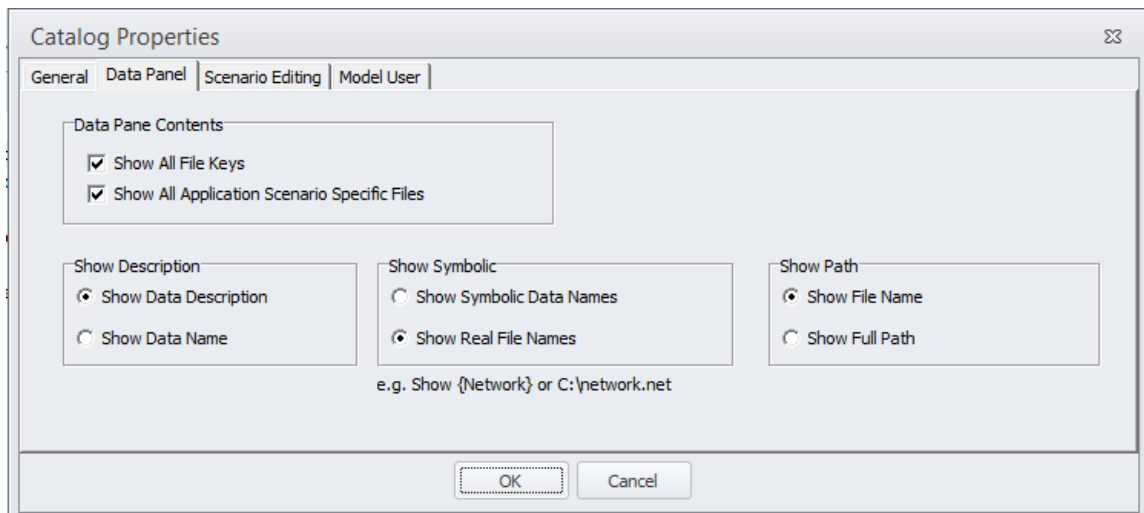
Catalog Properties

General | Data Panel | Scenario Editing | Model User

Data Pane Contents
Show All File Keys
Show All Application Scenario Specific Files

Show Description
Show Data Description
Show Data Name

Show Symbolic
Show Symbolic Data Names
Show Real File Names

e.g. Show {Network} or C:\network.net

Show Path
Show File Name
Show Full Path

OK
Cancel